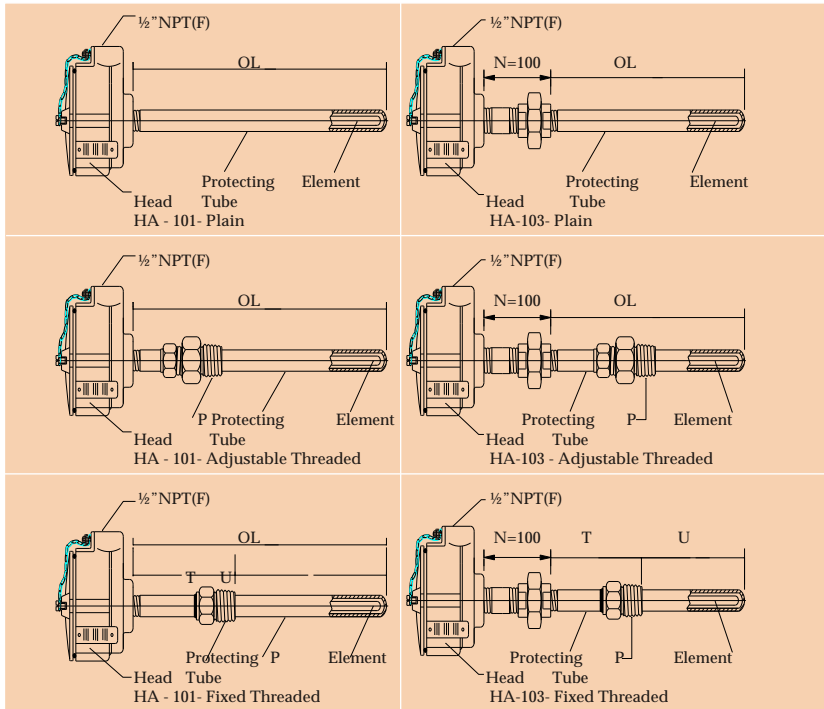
| ½"NPT(F) OL Head Protecting Tube Element HA - 101- Plain | ½"NPT(F) N=100 OL Head Protecting Tube Element HA-103- Plain |
|---|---|
| ½"NPT(F) OL Head P Protecting Tube Element HA - 101- Adjustable Threaded | ½"NPT(F) N=100 OL Head Protecting Tube P Element HA-103 - Adjustable Threaded |
| ½"NPT(F) OL T U Head Protecting Tube P Element HA - 101- Fixed Threaded | ½"NPT(F) N=100 T U Head Protecting Tube P Element HA-103- Fixed Threaded |